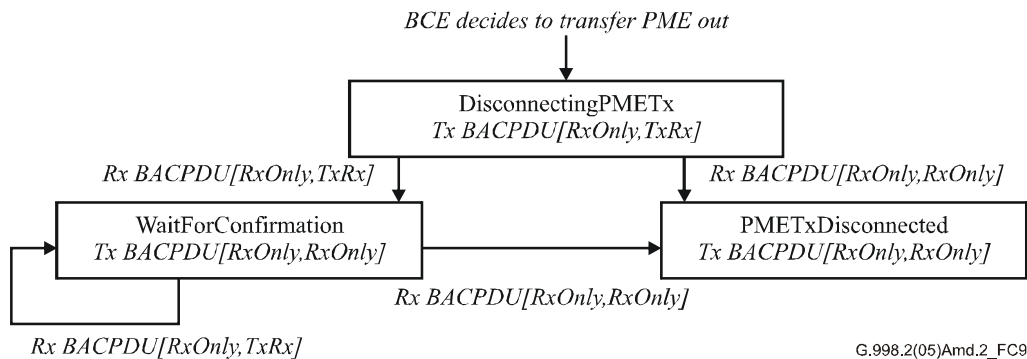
*BCE decides to transfer PME out*

DisconnectingPMETx
*Tx BACPDU[RxOnly,TxRx]*

*Rx BACPDU[RxOnly,TxRx]*

*Rx BACPDU[RxOnly,RxOnly]*

WaitForConfirmation
*Tx BACPDU[RxOnly,RxOnly]*

PMETxDisconnected
*Tx BACPDU[RxOnly,RxOnly]*

*Rx BACPDU[RxOnly,RxOnly]*

*Rx BACPDU[RxOnly,TxRx]*

G.998.2(05)Amd.2_FC9